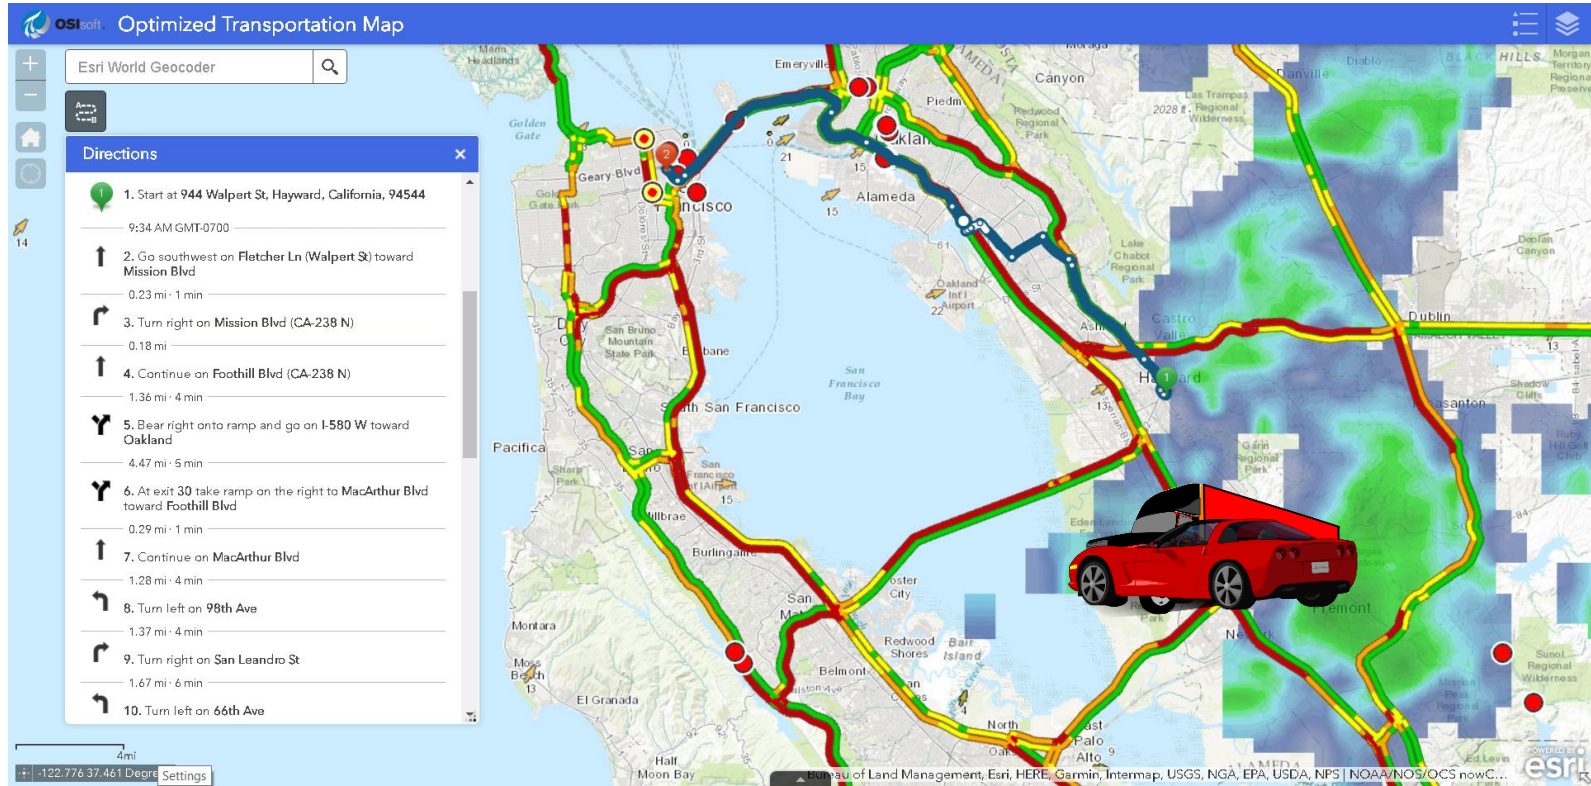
OSIsoft Optimized Transportation Map

Esri World Geocoder

Directions ×

1. Start at 944 Walpert St, Hayward, California, 94544
9:34 AM GMT-0700

2. Go southwest on Fletcher Ln (Walpert St) toward Mission Blvd
0.23 mi · 1 min

3. Turn right on Mission Blvd (CA-238 N)
0.18 mi

4. Continue on Foothill Blvd (CA-238 N)
1.36 mi · 4 min

5. Bear right onto ramp and go on I-580 W toward Oakland
4.47 mi · 5 min

6. At exit 30 take ramp on the right to MacArthur Blvd toward Foothill Blvd
0.29 mi · 1 min

7. Continue on MacArthur Blvd
1.28 mi · 4 min

8. Turn left on 98th Ave
1.37 mi · 4 min

9. Turn right on San Leandro St
1.67 mi · 6 min

10. Turn left on 66th Ave

14

Emeryville Canyon Piedm Geary Blvd Golden Gate ncisco Alameda Oakland Intl Airport San Bruno Mountain State Park Daly City Brisbane South San Francisco San Francisco Bay Pacifica San Francisco Intl Airport Millbrae Burlingame San Mateo Foster City Redwood Shores Bair Island Belmont Montara Moss Beach El Granada Half Moon Bay North Fair Oaks East Palo Alto Hayward Castro Valley Lake Chabot Regional Park Redwood Regional Park Las Trampas Regional Wilderness Dublin Pleasanton Garin Regional Park Fremont Newark Sunol Regional Wilderness Mission Peak Regional Park Diablo Danville Black Hills Morgan Territory Regional Preserve Dooian Canyon Shadow Cliffs Ruby Hill Golf Eden Landing 2028 ft. 21 15 61 13 22 15 84 13 Ed Levin

4mi
-122.776 37.461 Degre Settings
Bureau of Land Management, Esri, HERE, Garmin, Intermap, USGS, NGA, EPA, USDA, NPS | NOAA/NOS/OCS nowC...
POWERED BY esri